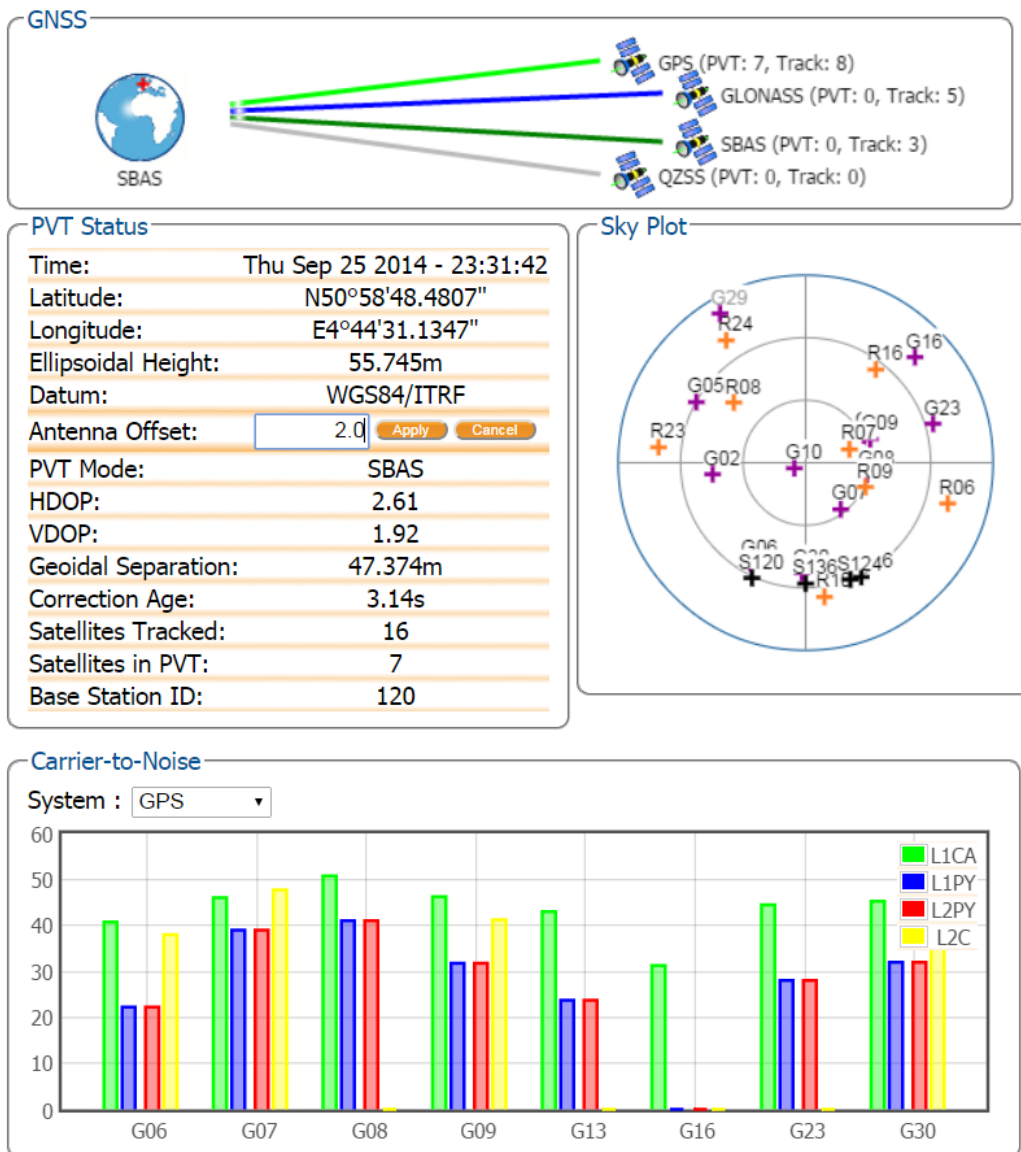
GNSS

SBAS

GPS (PVT: 7, Track: 8)
GLONASS (PVT: 0, Track: 5)
SBAS (PVT: 0, Track: 3)
QZSS (PVT: 0, Track: 0)

PVT Status

| | |
|---|---|
| Time: | Thu Sep 25 2014 - 23:31:42 |
| Latitude: | N50°58'48.4807" |
| Longitude: | E4°44'31.1347" |
| Ellipsoidal Height: | 55.745m |
| Datum: | WGS84/ITRF |
| Antenna Offset: | 2.0 Apply Cancel |
| PVT Mode: | SBAS |
| HDOP: | 2.61 |
| VDOP: | 1.92 |
| Geoidal Separation: | 47.374m |
| Correction Age: | 3.14s |
| Satellites Tracked: | 16 |
| Satellites in PVT: | 7 |
| Base Station ID: | 120 |

Sky Plot

G29 R24 R16 G16 G05 R08 G09 G23 R23 R07 G08 G10 G02 R09 R06 G07 G06 S120 G30 S136 S124 R18

Carrier-to-Noise

System : GPS

60 50 40 30 20 10 0

L1CA L1PY L2PY L2C

G06 G07 G08 G09 G13 G16 G23 G30